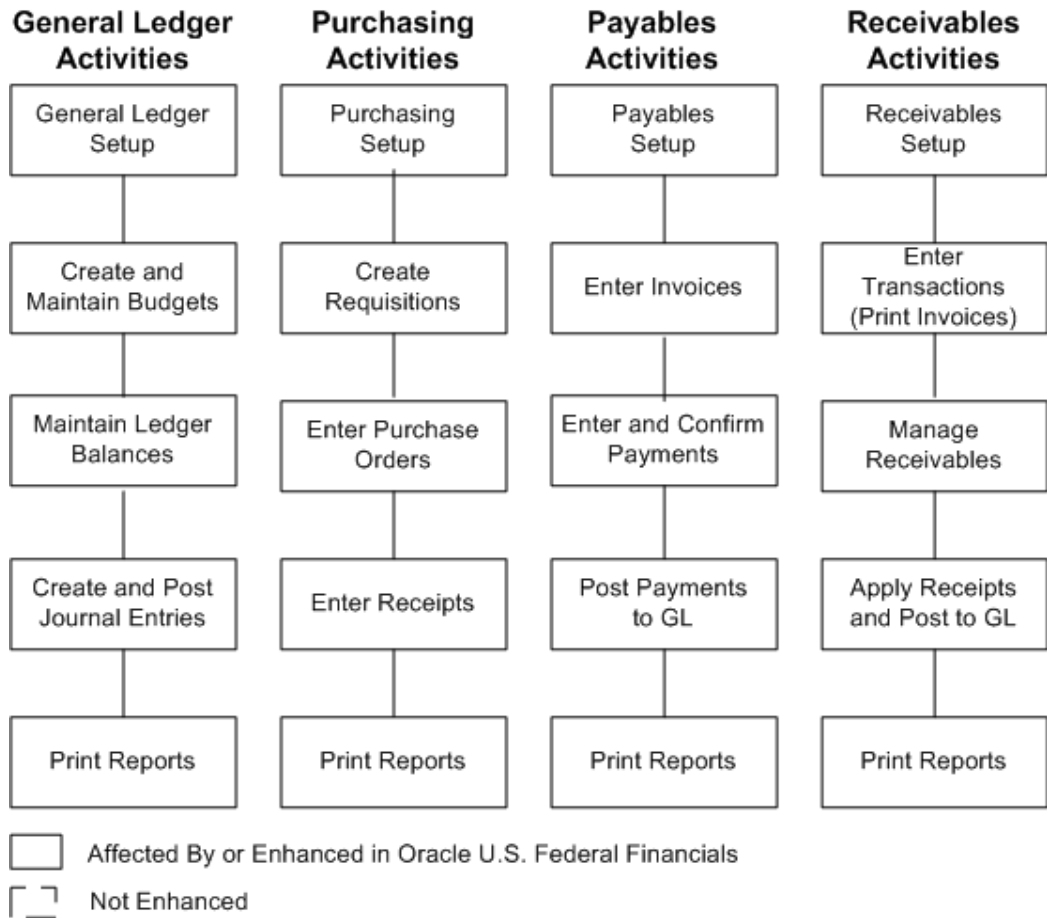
General Ledger Activities

General Ledger Setup

Create and Maintain Budgets

Maintain Ledger Balances

Create and Post Journal Entries

Print Reports

Purchasing Activities

Purchasing Setup

Create Requisitions

Enter Purchase Orders

Enter Receipts

Print Reports

Payables Activities

Payables Setup

Enter Invoices

Enter and Confirm Payments

Post Payments to GL

Print Reports

Receivables Activities

Receivables Setup

Enter Transactions (Print Invoices)

Manage Receivables

Apply Receipts and Post to GL

Print Reports

Affected By or Enhanced in Oracle U.S. Federal Financials

Not Enhanced